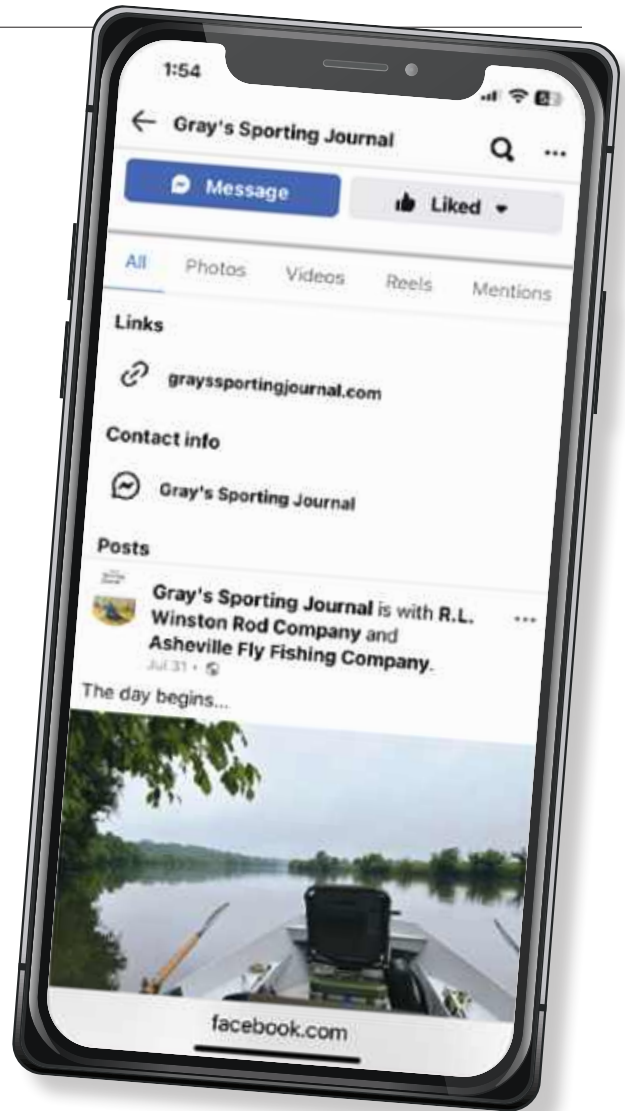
1:54

Gray's Sporting Journal

Message

Liked

All

Photos

Videos

Reels

Mentions

Links

grayssportingjournal.com

Contact info

Gray's Sporting Journal

Posts

Gray's Sporting Journal is with R.L. Winston Rod Company and Asheville Fly Fishing Company.

Jul 31 ·

The day begins...

facebook.com